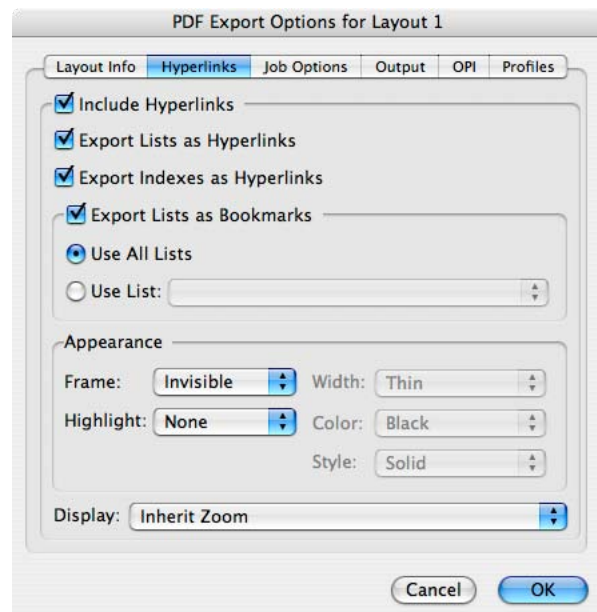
PDF Export Options for Layout 1

Layout Info | Hyperlinks | Job Options | Output | OPI | Profiles

Include Hyperlinks

Export Lists as Hyperlinks

Export Indexes as Hyperlinks

Export Lists as Bookmarks

Use All Lists

Use List:

Appearance

Frame: Invisible

Width: Thin

Highlight: None

Color: Black

Style: Solid

Display: Inherit Zoom

Cancel

OK